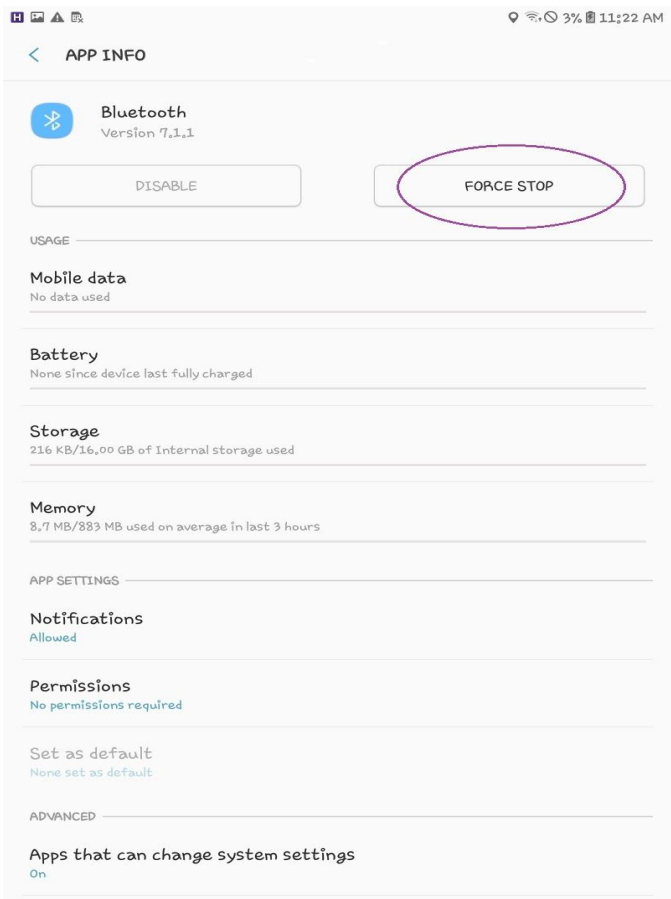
3% 11:22 AM

APP INFO

Bluetooth
Version 7.1.1

DISABLE

FORCE STOP

USAGE

Mobile data
No data used

Battery
None since device last fully charged

Storage
216 KB/16.00 GB of Internal storage used

Memory
8.7 MB/883 MB used on average in last 3 hours

APP SETTINGS

Notifications
Allowed

Permissions
No permissions required

Set as default
None set as default

ADVANCED

Apps that can change system settings
On